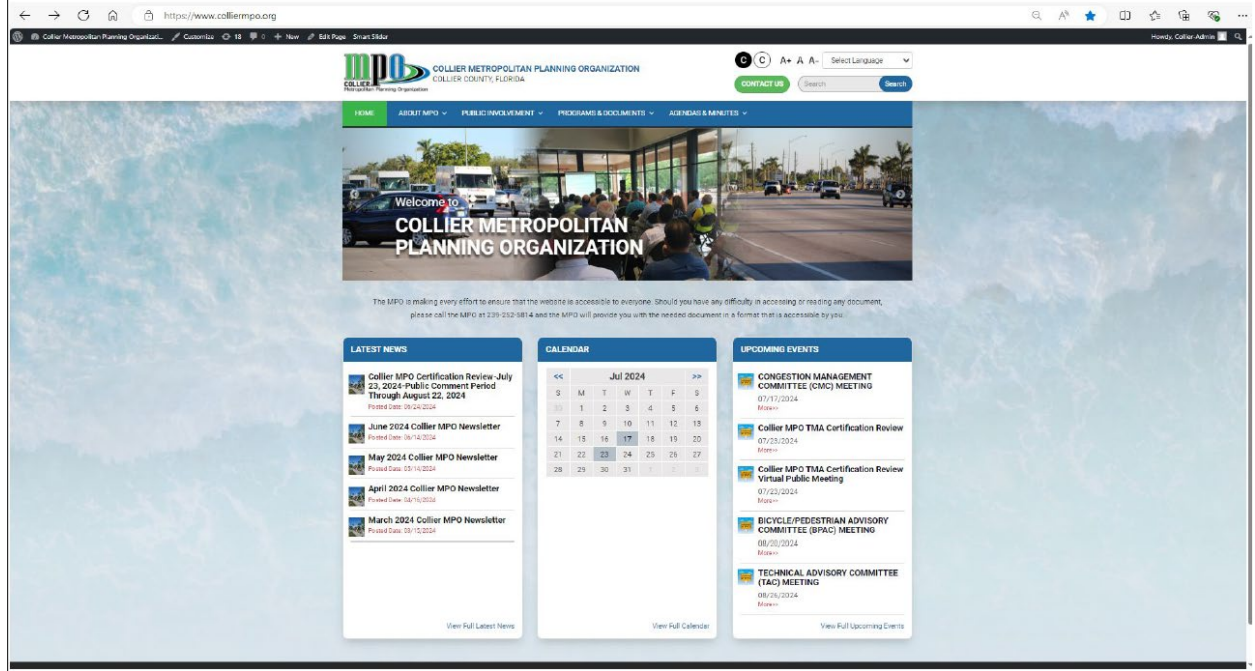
https://www.colliermpo.org

Collier Metropolitan Planning Organizati... Customize 18 0 + New Edit Page Smart Slider

Howdy, Collier-Admin

MPO COLLIER Metropolitan Planning Organization

COLLIER METROPOLITAN PLANNING ORGANIZATION
COLLIER COUNTY, FLORIDA

C C A+ A A- Select Language

CONTACT US Search Search

HOME ABOUT MPO PUBLIC INVOLVEMENT PROGRAMS & DOCUMENTS AGENDAS & MINUTES

Welcome to
COLLIER METROPOLITAN PLANNING ORGANIZATION

The MPO is making every effort to ensure that the website is accessible to everyone. Should you have any difficulty in accessing or reading any document, please call the MPO at 239-252-5814 and the MPO will provide you with the needed document in a format that is accessible by you.

LATEST NEWS

Collier MPO Certification Review-July 23, 2024-Public Comment Period Through August 22, 2024
Posted Date: 06/24/2024

June 2024 Collier MPO Newsletter
Posted Date: 06/14/2024

May 2024 Collier MPO Newsletter
Posted Date: 05/14/2024

April 2024 Collier MPO Newsletter
Posted Date: 04/16/2024

March 2024 Collier MPO Newsletter
Posted Date: 03/12/2024

View Full Latest News

CALENDAR

| << | | | Jul 2024 | | | >> |
|---|---|---|---|---|---|---|
| S | M | T | W | T | F | S |
| 30 | 1 | 2 | 3 | 4 | 5 | 6 |
| 7 | 8 | 9 | 10 | 11 | 12 | 13 |
| 14 | 15 | 16 | 17 | 18 | 19 | 20 |
| 21 | 22 | 23 | 24 | 25 | 26 | 27 |
| 28 | 29 | 30 | 31 | 1 | 2 | 3 |

View Full Calendar

UPCOMING EVENTS

CONGESTION MANAGEMENT COMMITTEE (CMC) MEETING
07/17/2024
More»

Collier MPO TMA Certification Review
07/23/2024
More»

Collier MPO TMA Certification Review Virtual Public Meeting
07/23/2024
More»

BICYCLE/PEDESTRIAN ADVISORY COMMITTEE (BPAC) MEETING
08/20/2024
More»

TECHNICAL ADVISORY COMMITTEE (TAC) MEETING
08/26/2024
More»

View Full Upcoming Events